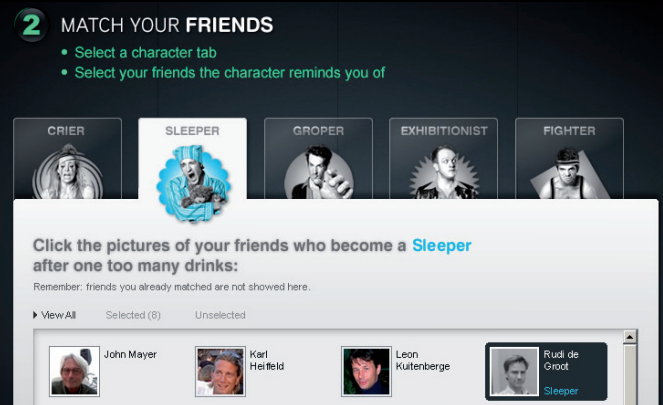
2 MATCH YOUR FRIENDS

• Select a character tab
• Select your friends the character reminds you of

CRIER

SLEEPER

GROPER

EXHIBITIONIST

FIGHTER

Click the pictures of your friends who become a Sleeper after one too many drinks:

Remember: friends you already matched are not showed here.

View All Selected (8) Unselected

John Mayer

Karl Heiffeld

Leon Kuitenberge

Rudi de Groot

Sleeper